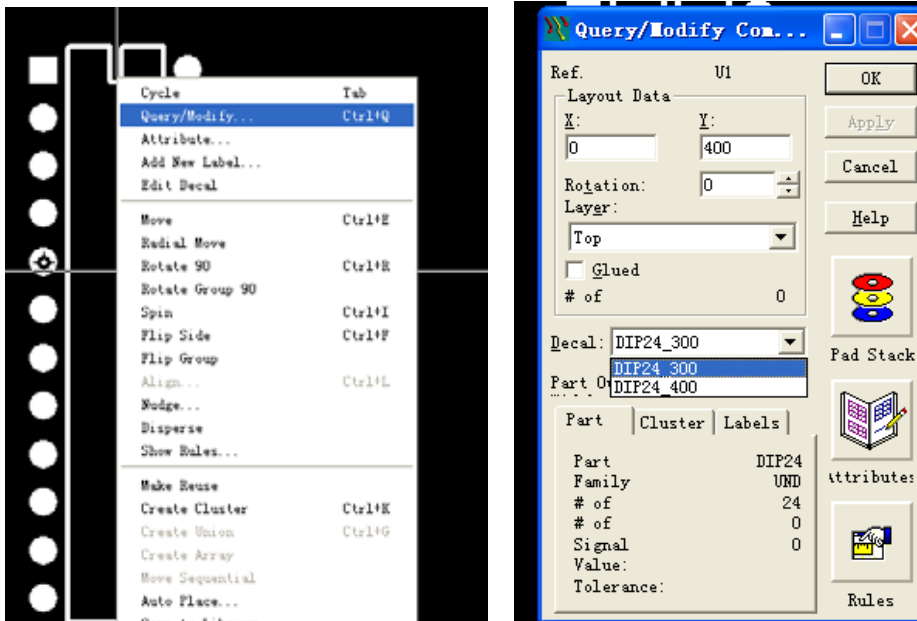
Cycle Tab
Query/Modify... Ctrl+Q
Attribute...
Add New Label...
Edit Decal

Move Ctrl+E
Radial Move
Rotate 90 Ctrl+R
Rotate Group 90
Spin Ctrl+I
Flip Side Ctrl+F
Flip Group
Align... Ctrl+L
Nudge...
Disperse
Show Rules...

Make Reuse
Create Cluster Ctrl+K
Create Union Ctrl+G
Create Array
Move Sequential
Auto Place...

Query/Modify Com...

Ref. U1
Layout Data
X:
0
Y:
400
Rotation:
0
Layer:
Top
Glued
# of 0
Decal: DIP24_300
DIP24_300
DIP24_400
Part O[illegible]
Part
Cluster
Labels
Part DIP24
Family UND
# of 24
# of 0
Signal 0
Value:
Tolerance:

OK
Apply
Cancel
Help
Pad Stack
ttributes
Rules